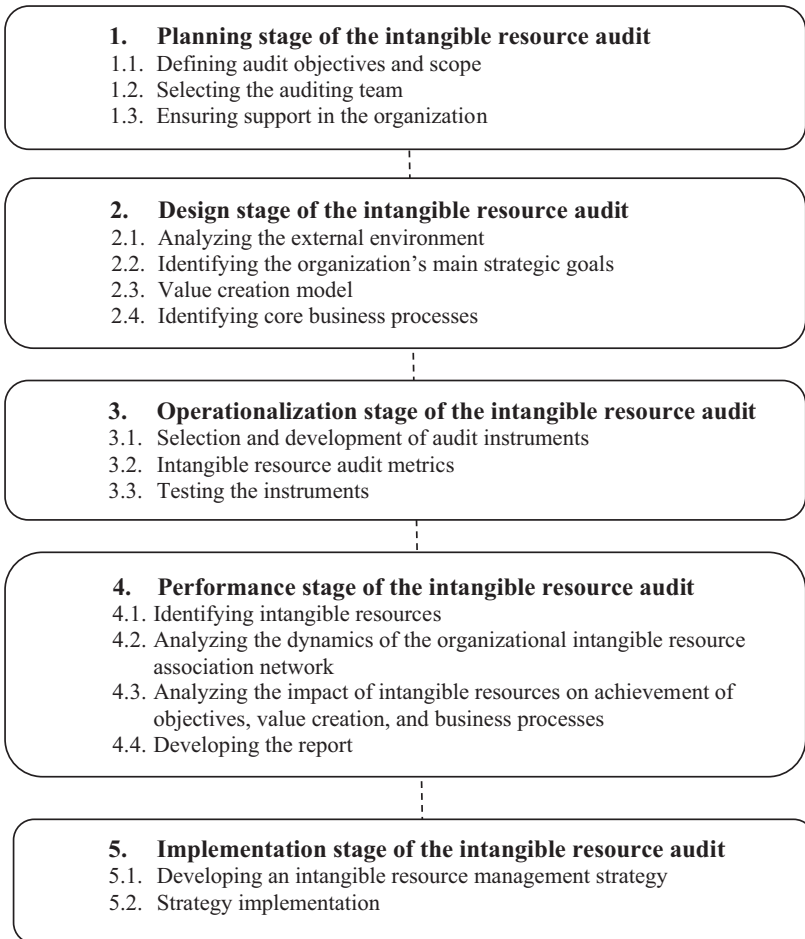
1. Planning stage of the intangible resource audit
1.1. Defining audit objectives and scope
1.2. Selecting the auditing team
1.3. Ensuring support in the organization

2. Design stage of the intangible resource audit
2.1. Analyzing the external environment
2.2. Identifying the organization’s main strategic goals
2.3. Value creation model
2.4. Identifying core business processes

3. Operationalization stage of the intangible resource audit
3.1. Selection and development of audit instruments
3.2. Intangible resource audit metrics
3.3. Testing the instruments

4. Performance stage of the intangible resource audit
4.1. Identifying intangible resources
4.2. Analyzing the dynamics of the organizational intangible resource association network
4.3. Analyzing the impact of intangible resources on achievement of objectives, value creation, and business processes
4.4. Developing the report

5. Implementation stage of the intangible resource audit
5.1. Developing an intangible resource management strategy
5.2. Strategy implementation